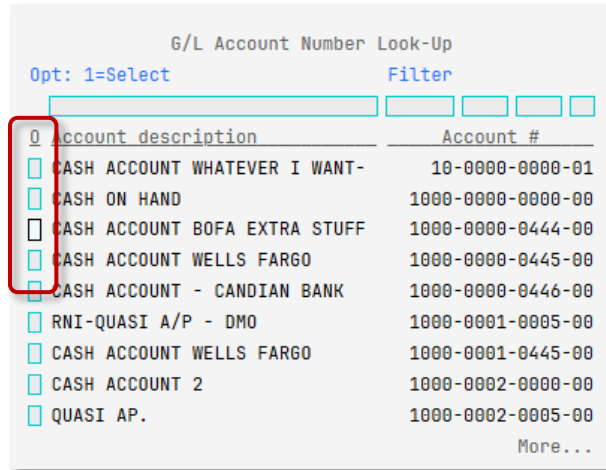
G/L Account Number Look-Up

Opt: 1=Select Filter

| O | Account description | Account # |
|---|---|---|
| | CASH ACCOUNT WHATEVER I WANT- | 10-0000-0000-01 |
| | CASH ON HAND | 1000-0000-0000-00 |
| | CASH ACCOUNT BOFA EXTRA STUFF | 1000-0000-0444-00 |
| | CASH ACCOUNT WELLS FARGO | 1000-0000-0445-00 |
| | CASH ACCOUNT - CANDIAN BANK | 1000-0000-0446-00 |
| | RNI-QUASI A/P - DMO | 1000-0001-0005-00 |
| | CASH ACCOUNT WELLS FARGO | 1000-0001-0445-00 |
| | CASH ACCOUNT 2 | 1000-0002-0000-00 |
| | QUASI AP. | 1000-0002-0005-00 |

More...